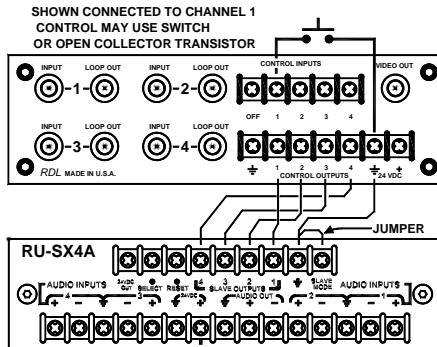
SHOWN CONNECTED TO CHANNEL 1
CONTROL MAY USE SWITCH
OR OPEN COLLECTOR TRANSISTOR

INPUT LOOP OUT
-1-
INPUT LOOP OUT
-2-
CONTROL INPUTS
1 2 3 4
VIDEO OUT
INPUT LOOP OUT
-3-
INPUT LOOP OUT
-4-
OFF
1 2 3 4
CONTROL OUTPUTS
24 VDC
RDL MADE IN U.S.A.

JUMPER

RU-SX4A
AUDIO INPUTS
4 3
24VDC OUT
SELECT
RESET
24VDC
4 3 2 1
SLAVE OUTPUTS
AUDIO OUT
SLAVE MODE
AUDIO INPUTS
2 1